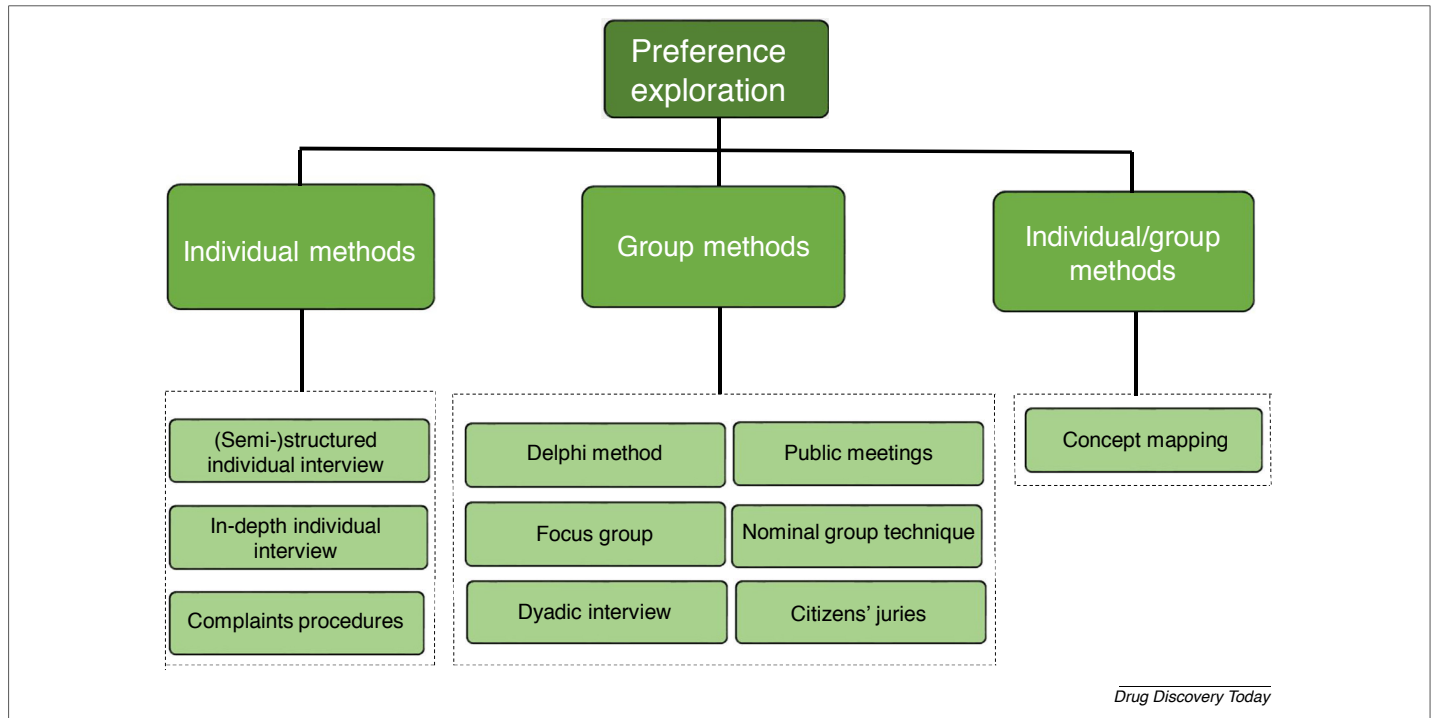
Preference exploration

Individual methods

Group methods

Individual/group methods

(Semi-)structured individual interview

In-depth individual interview

Complaints procedures

Delphi method

Public meetings

Focus group

Nominal group technique

Dyadic interview

Citizens' juries

Concept mapping

Drug Discovery Today